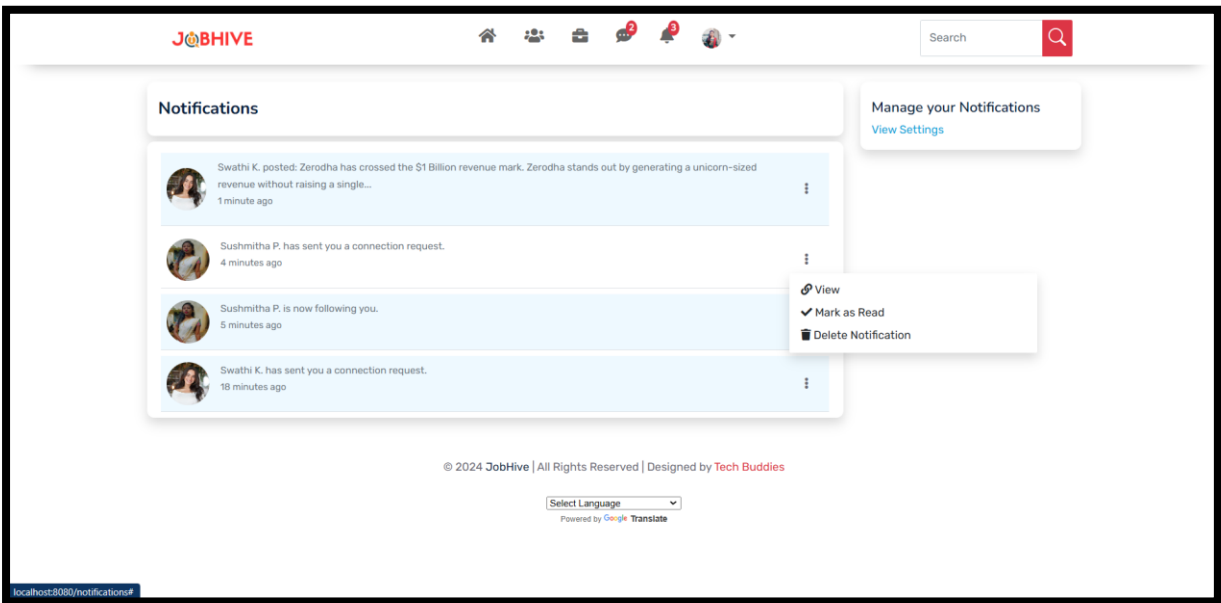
JOBHIVE

2 3

Search

Notifications

Manage your Notifications
View Settings

Swathi K. posted: Zerodha has crossed the $1 Billion revenue mark. Zerodha stands out by generating a unicorn-sized revenue without raising a single...
1 minute ago

Sushmitha P. has sent you a connection request.
4 minutes ago

View
Mark as Read
Delete Notification

Sushmitha P. is now following you.
5 minutes ago

Swathi K. has sent you a connection request.
18 minutes ago

© 2024 JobHive | All Rights Reserved | Designed by Tech Buddies

Select Language
Powered by Google Translate

localhost:8080/notifications#